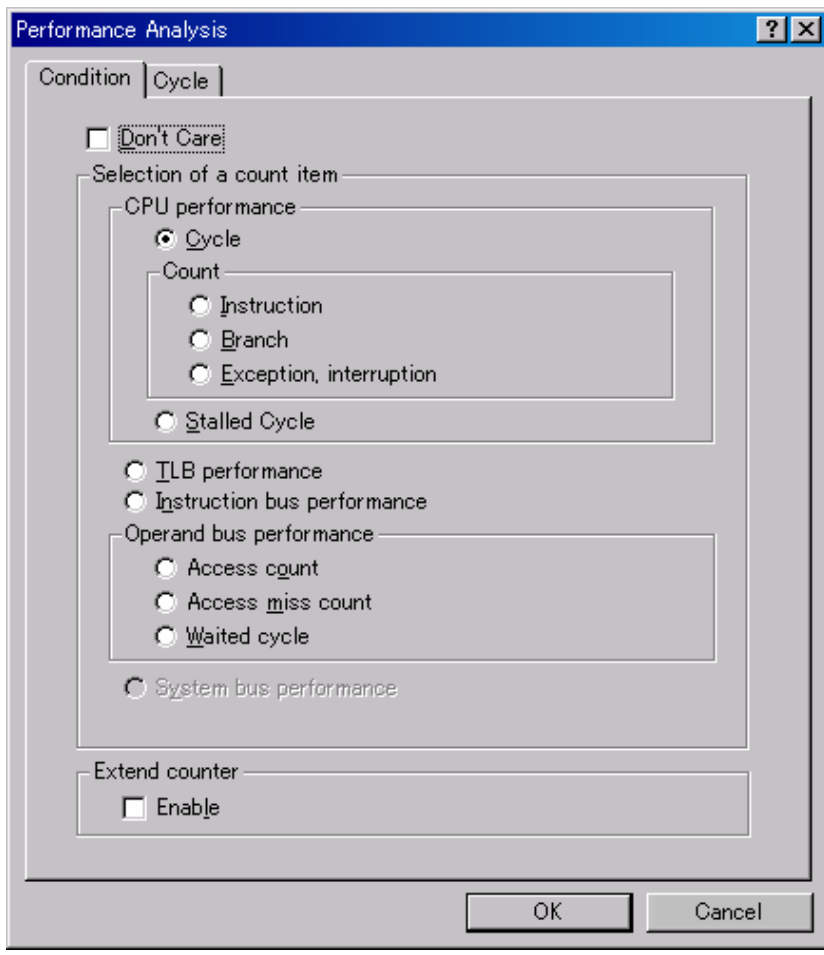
Performance Analysis
?
X
Condition
Cycle
Don't Care
Selection of a count item
CPU performance
Cycle
Count
Instruction
Branch
Exception, interruption
Stalled Cycle
TLB performance
Instruction bus performance
Operand bus performance
Access count
Access miss count
Waited cycle
System bus performance
Extend counter
Enable
OK
Cancel